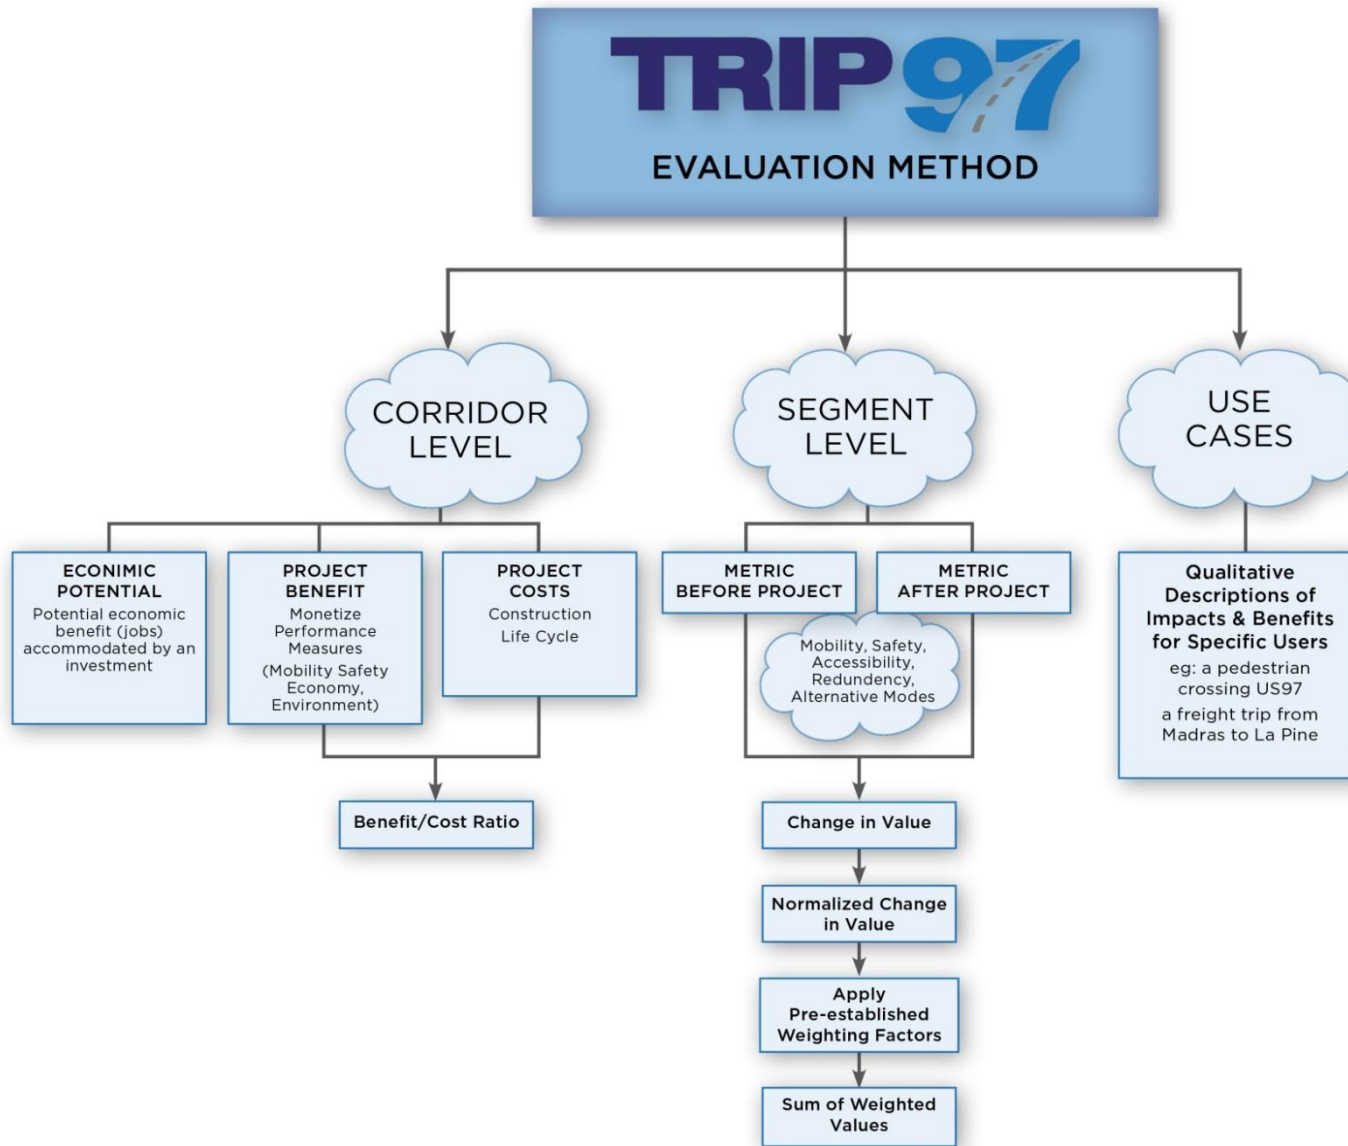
TRIP 97

EVALUATION METHOD

CORRIDOR LEVEL

SEGMENT LEVEL

USE CASES

ECONIMIC POTENTIAL
Potential economic benefit (jobs) accommodated by an investment

PROJECT BENEFIT
Monetize Performance Measures
(Mobility Safety Economy, Environment)

PROJECT COSTS
Construction
Life Cycle

Benefit/Cost Ratio

METRIC BEFORE PROJECT

METRIC AFTER PROJECT

Mobility, Safety, Accessibility, Redundency, Alternative Modes

Change in Value

Normalized Change in Value

Apply Pre-established Weighting Factors

Sum of Weighted Values

Qualitative Descriptions of Impacts & Benefits for Specific Users
eg: a pedestrian crossing US97
a freight trip from Madras to La Pine